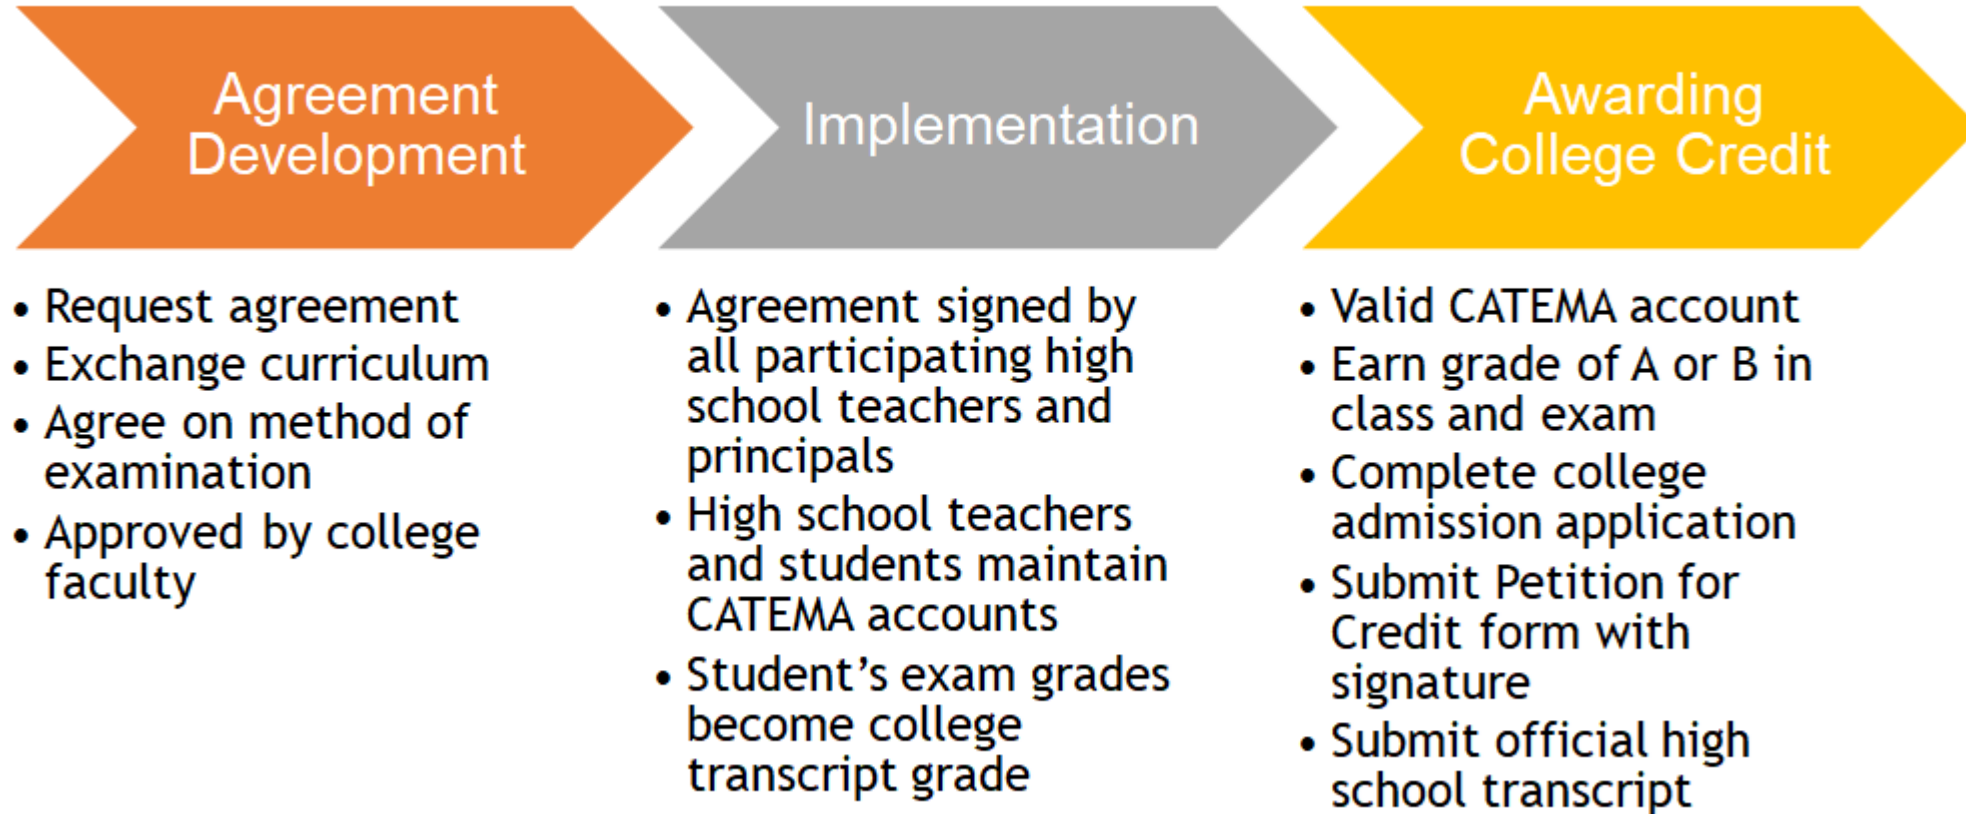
Agreement Development

- Request agreement
- Exchange curriculum
- Agree on method of examination
- Approved by college faculty

Implementation

- Agreement signed by all participating high school teachers and principals
- High school teachers and students maintain CATEMA accounts
- Student’s exam grades become college transcript grade

Awarding College Credit

- Valid CATEMA account
- Earn grade of A or B in class and exam
- Complete college admission application
- Submit Petition for Credit form with signature
- Submit official high school transcript